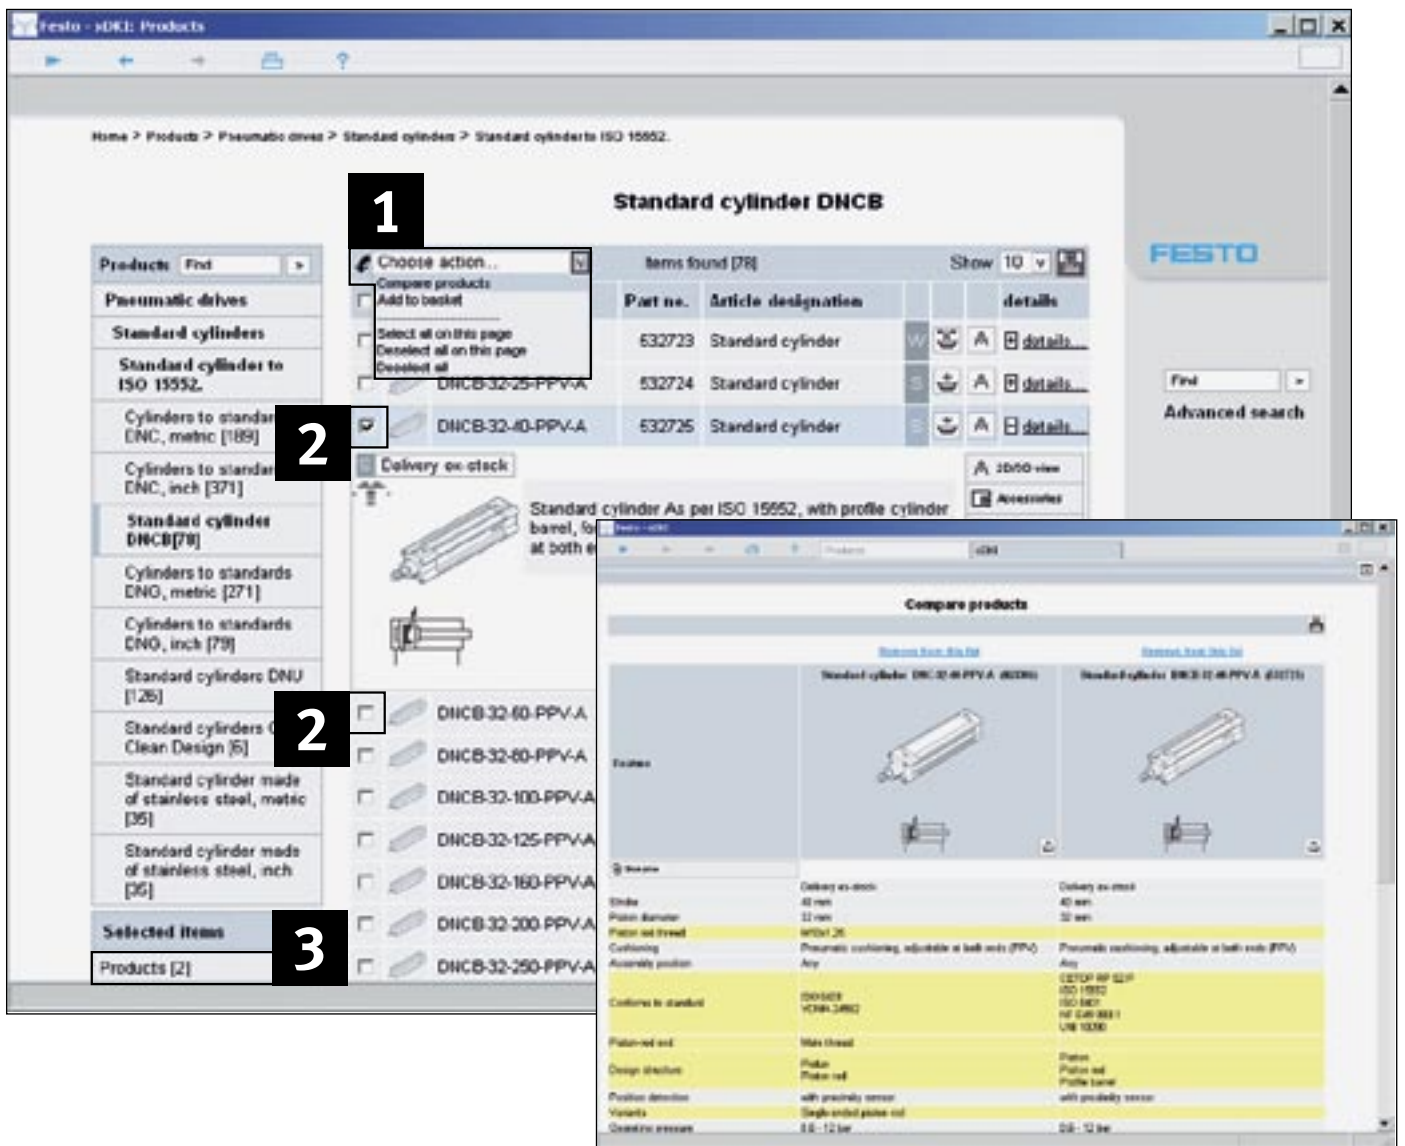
Festo - xDKI: Products

Home > Products > Pneumatic drives > Standard cylinders > Standard cylinder to ISO 15552.

1

Standard cylinder DNCB

FESTO

Products Find

Pneumatic drives

Standard cylinders

Standard cylinder to ISO 15552.

Cylinders to standard DNC, metric [189]

Cylinders to standard DNC, inch [371]

Standard cylinder DNCB[78]

Cylinders to standards DNG, metric [271]

Cylinders to standards DNG, inch [79]

Standard cylinders DNU [126]

Standard cylinders Clean Design [6]

Standard cylinder made of stainless steel, metric [35]

Standard cylinder made of stainless steel, inch [35]

Selected items

Products [2]

Choose action...
Compare products
Add to basket
Select all on this page
Deselect all on this page
Deselect all

Items found [78]

Show 10

| | Part no. | Article designation | | | details |
|---|---|---|---|---|---|
| | 532723 | Standard cylinder | | | details... |
| DNCB-32-25-PPV-A | 532724 | Standard cylinder | | | details... |
| DNCB-32-40-PPV-A | 532725 | Standard cylinder | | | details... |

2

Delivery ex-stock

2D/3D view
Accessories

Standard cylinder As per ISO 15552, with profile cylinder barrel, fo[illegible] at both e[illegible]

2

DNCB-32-60-PPV-A
DNCB-32-80-PPV-A
DNCB-32-100-PPV-A
DNCB-32-125-PPV-A
DNCB-32-160-PPV-A
DNCB-32-200-PPV-A
DNCB-32-250-PPV-A

3

Find
Advanced search

Festo - xDKI

Compare products

Remove from this list
Remove from this list

Standard cylinder DNC-32-40-PPV-A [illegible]
Standard cylinder DNCB-32-40-PPV-A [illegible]

Features

| | Delivery ex-stock | Delivery ex-stock |
|---|---|---|
| Stroke | 40 mm | 40 mm |
| Piston diameter | 32 mm | 32 mm |
| Piston rod thread | M10x1.25 | |
| Cushioning | Pneumatic cushioning, adjustable at both ends (PPV) | Pneumatic cushioning, adjustable at both ends (PPV) |
| Assembly position | Any | Any |
| Conforms to standard | ISO 6431 VDMA 24562 | CETOP RP 52 P ISO 15552 ISO 6431 NF E49 003.1 UNI 10290 |
| Piston-rod end | Male thread | |
| Design structure | Piston Piston rod | Piston Piston rod Profile barrel |
| Position detection | with proximity sensor | with proximity sensor |
| Variants | Single-ended piston rod | |
| Operating pressure | 0.6 - 12 bar | 0.6 - 12 bar |